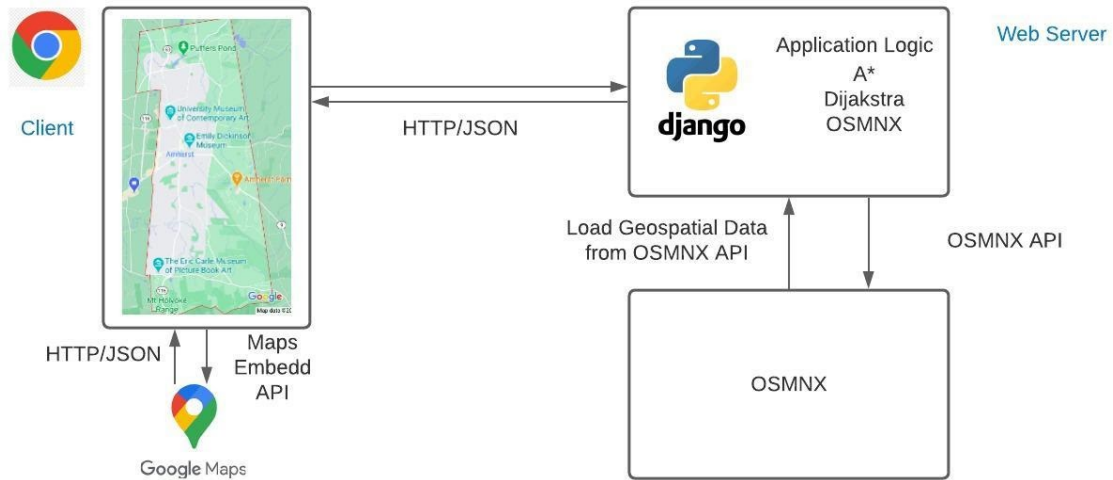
Client

Puffers Pond

University Museum of Contemporary Art

Emily Dickinson Museum

Amherst

Amherst Farm

The Eric Carle Museum of Picture Book Art

Mt Holyoke Range

Google

Map data ©20

HTTP/JSON

django

Application Logic
A*
Dijakstra
OSMNX

Web Server

Load Geospatial Data from OSMNX API

OSMNX API

HTTP/JSON

Maps Embedd API

Google Maps

OSMNX